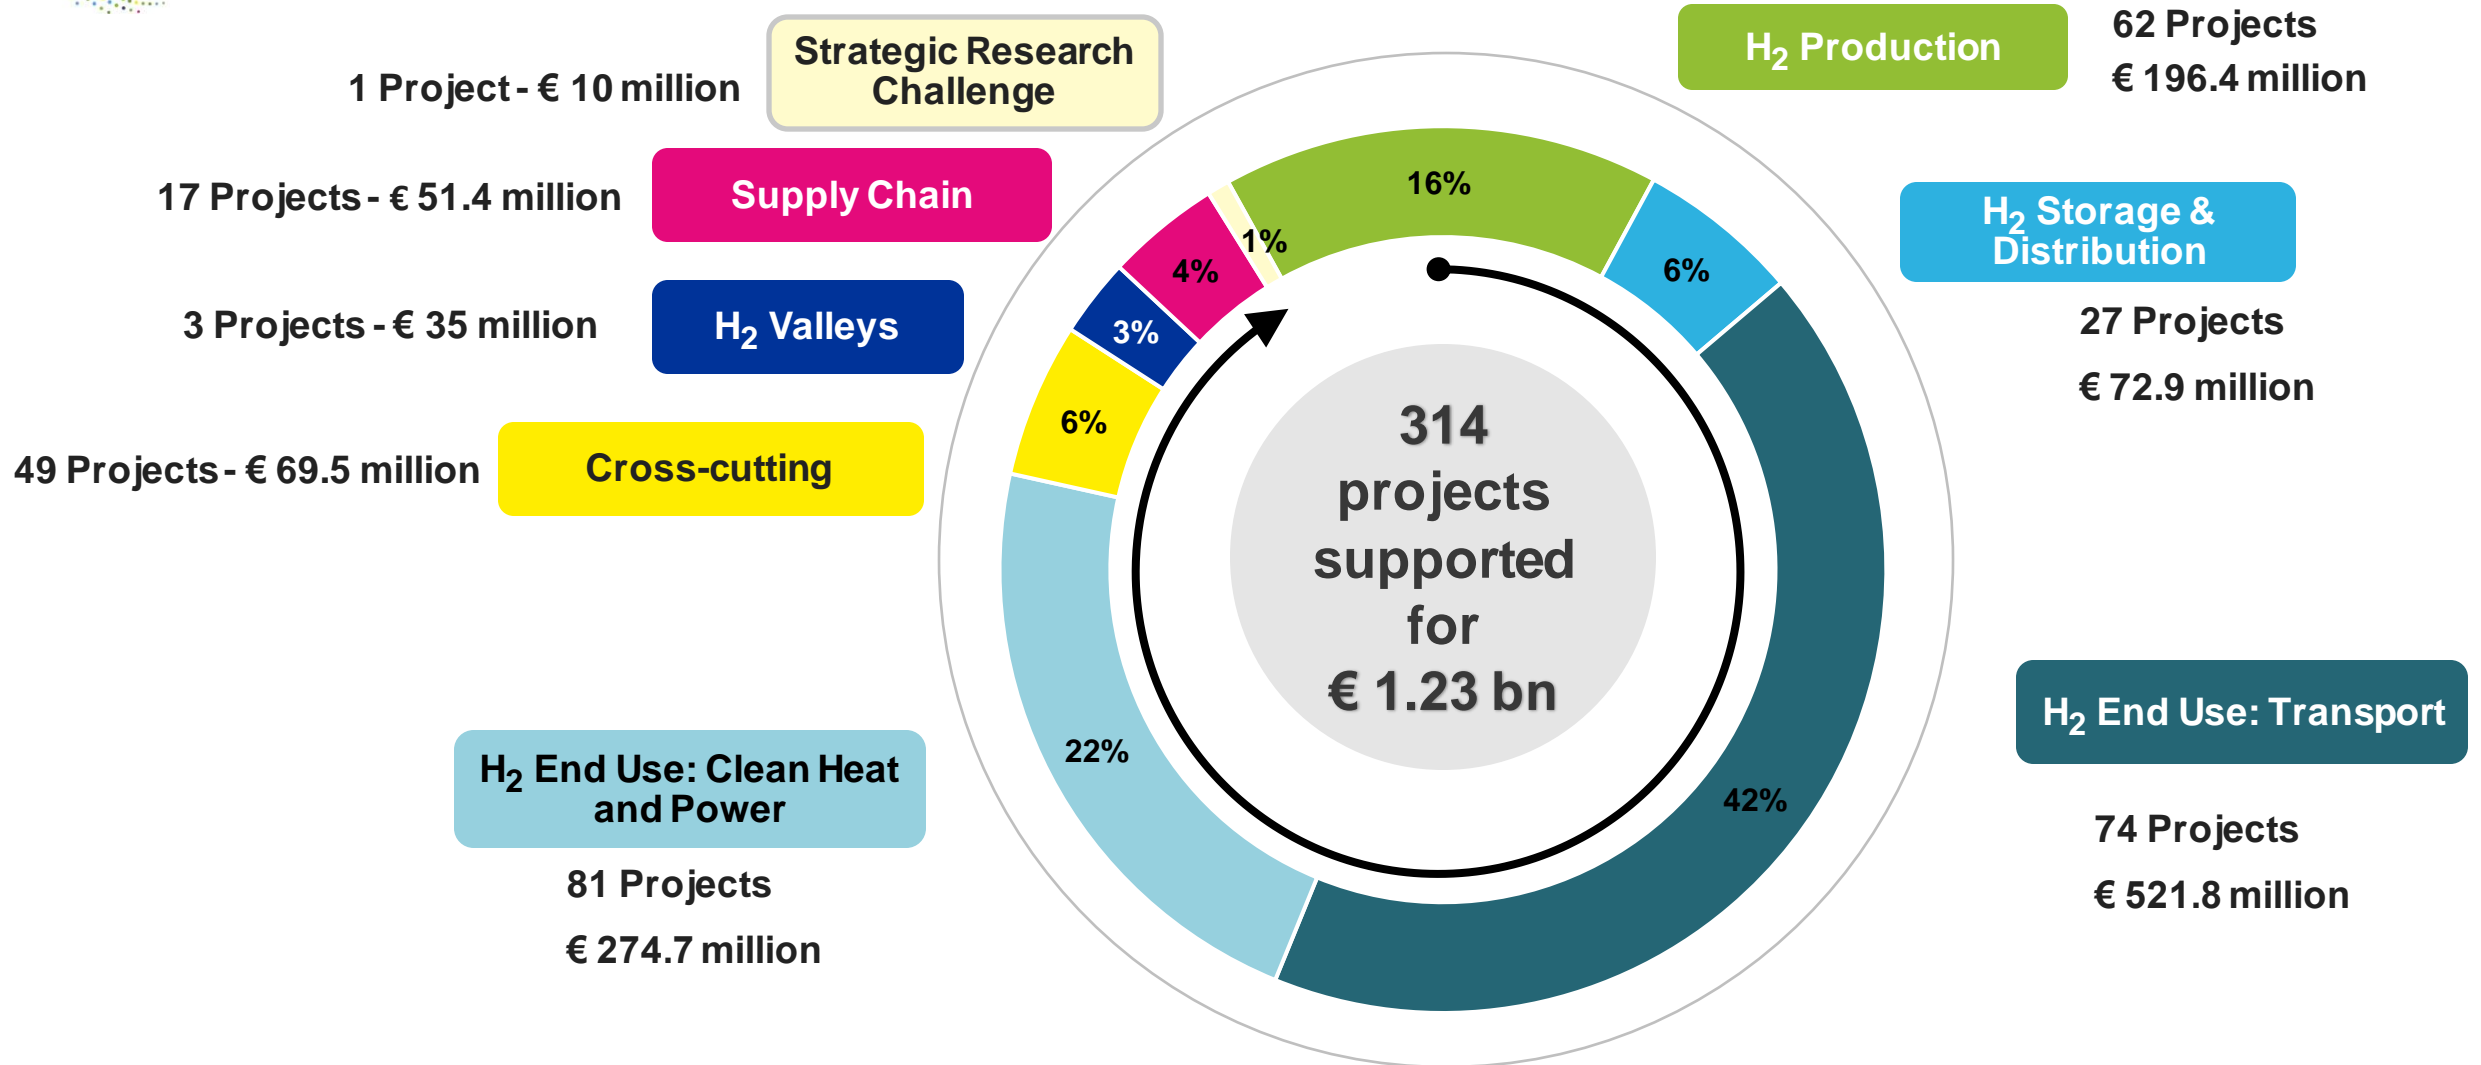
1 Project - € 10 million

Strategic Research Challenge

$H_2$ Production

62 Projects

€ 196.4 million

17 Projects - € 51.4 million

Supply Chain

3 Projects - € 35 million

$H_2$ Valleys

49 Projects - € 69.5 million

Cross-cutting

$H_2$ Storage & Distribution

27 Projects

€ 72.9 million

16%

1%

4%

3%

6%

6%

22%

42%

314 projects supported for € 1.23 bn

$H_2$ End Use: Transport

74 Projects

€ 521.8 million

$H_2$ End Use: Clean Heat and Power

81 Projects

€ 274.7 million